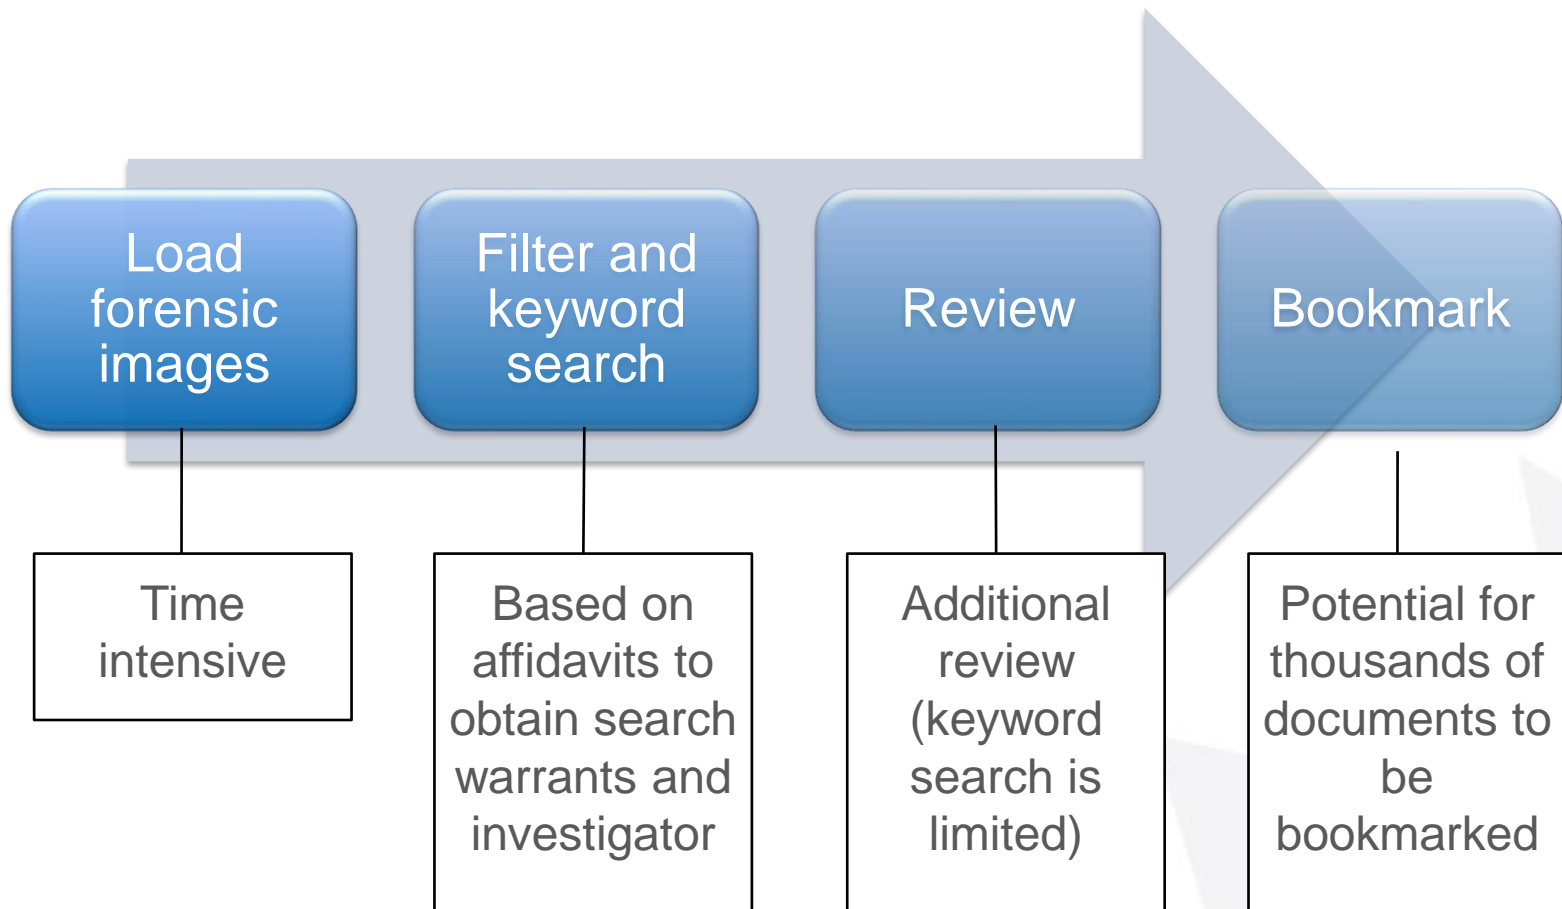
Load forensic images

Filter and keyword search

Review

Bookmark

Time intensive

Based on affidavits to obtain search warrants and investigator

Additional review (keyword search is limited)

Potential for thousands of documents to be bookmarked